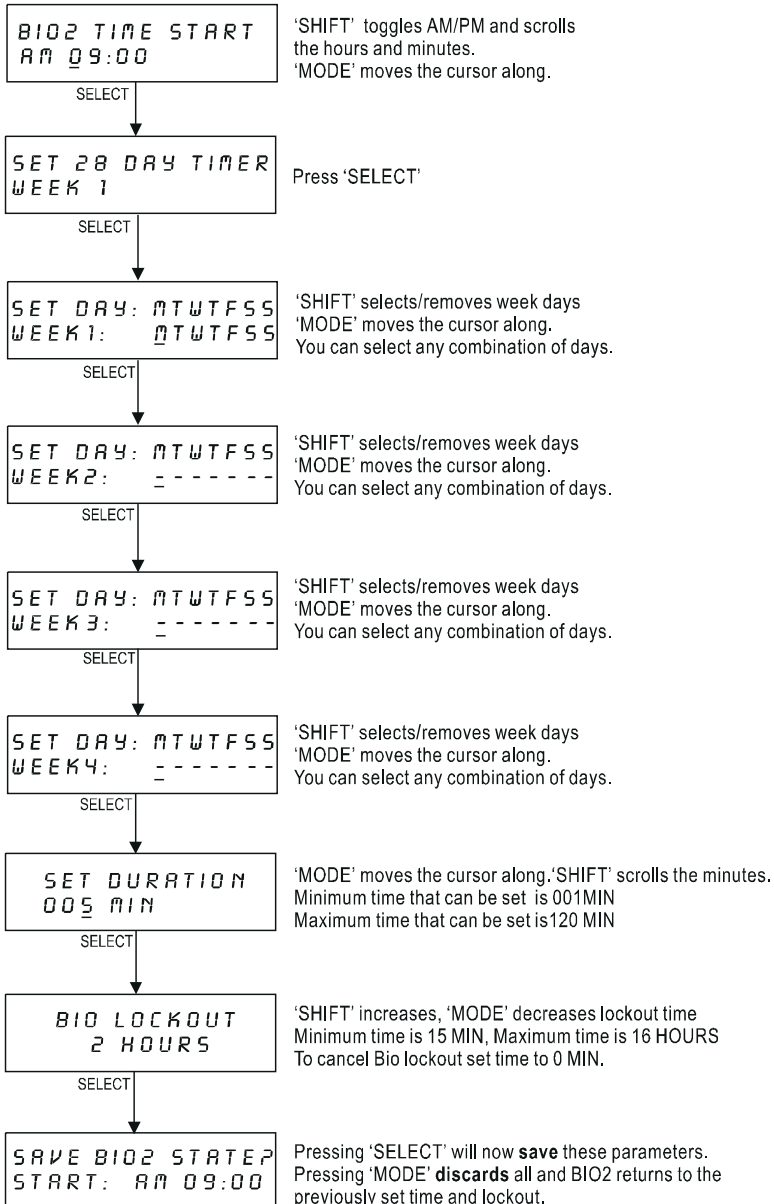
BIO2 TIME START
AM 09:00

'SHIFT' toggles AM/PM and scrolls the hours and minutes.
'MODE' moves the cursor along.

SELECT

SET 28 DAY TIMER
WEEK 1

Press 'SELECT'

SELECT

SET DAY: MTWTFSS
WEEK1: MTWTFSS

'SHIFT' selects/removes week days
'MODE' moves the cursor along.
You can select any combination of days.

SELECT

SET DAY: MTWTFSS
WEEK2: -------

'SHIFT' selects/removes week days
'MODE' moves the cursor along.
You can select any combination of days.

SELECT

SET DAY: MTWTFSS
WEEK3: -------

'SHIFT' selects/removes week days
'MODE' moves the cursor along.
You can select any combination of days.

SELECT

SET DAY: MTWTFSS
WEEK4: -------

'SHIFT' selects/removes week days
'MODE' moves the cursor along.
You can select any combination of days.

SELECT

SET DURATION
005 MIN

'MODE' moves the cursor along.'SHIFT' scrolls the minutes.
Minimum time that can be set is 001MIN
Maximum time that can be set is120 MIN

SELECT

BIO LOCKOUT
2 HOURS

'SHIFT' increases, 'MODE' decreases lockout time
Minimum time is 15 MIN, Maximum time is 16 HOURS
To cancel Bio lockout set time to 0 MIN.

SELECT

SAVE BIO2 STATE?
START: AM 09:00

Pressing 'SELECT' will now **save** these parameters.
Pressing 'MODE' **discards** all and BIO2 returns to the previously set time and lockout.